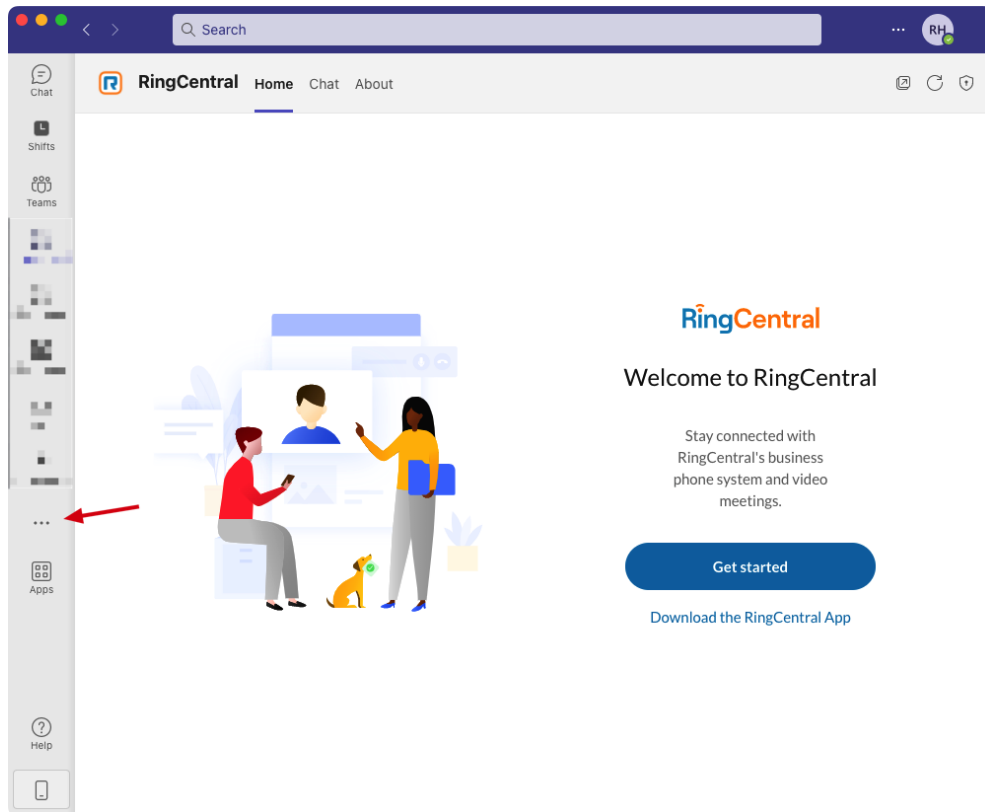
Search

RH

Chat

Shifts

Teams

...

Apps

Help

RingCentral Home Chat About

RingCentral

Welcome to RingCentral

Stay connected with RingCentral's business phone system and video meetings.

Get started

Download the RingCentral App